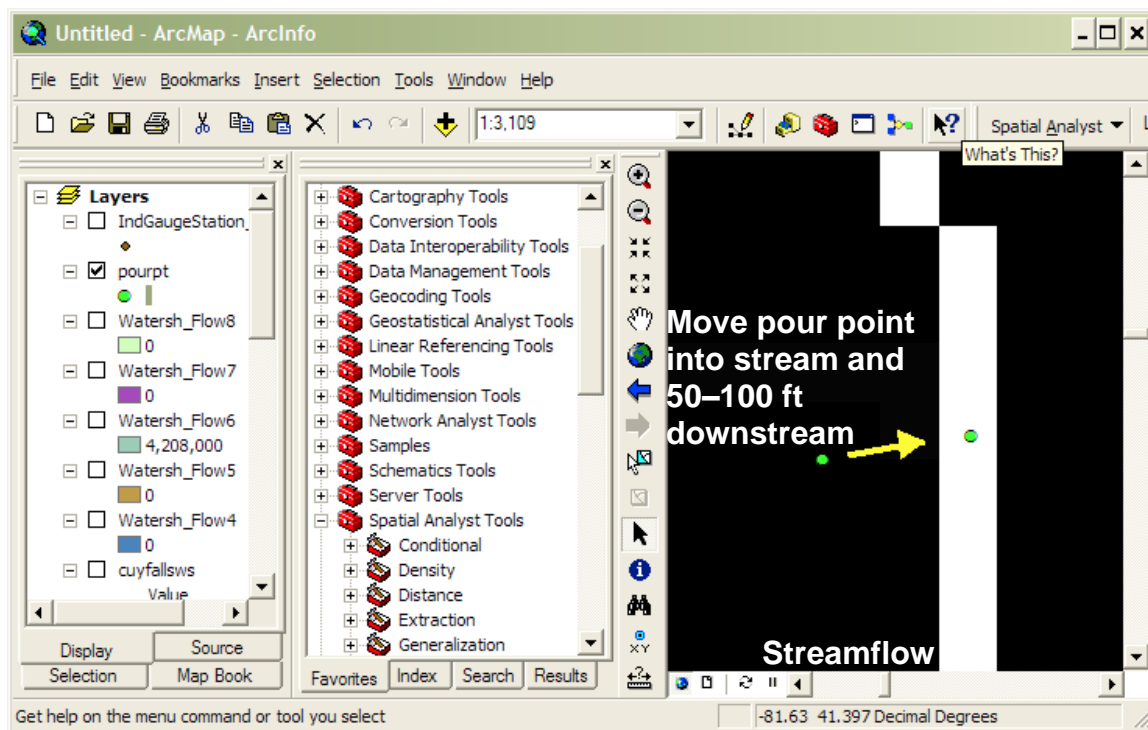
Untitled - ArcMap - ArcInfo

File Edit View Bookmarks Insert Selection Tools Window Help

1:3,109

Spatial Analyst

What's This?

Layers
IndGaugeStation_
pourpt
Watersh_Flow8
0
Watersh_Flow7
0
Watersh_Flow6
4,208,000
Watersh_Flow5
0
Watersh_Flow4
0
cuyfallsws
Value

Display
Source
Selection
Map Book

Cartography Tools
Conversion Tools
Data Interoperability Tools
Data Management Tools
Geocoding Tools
Geostatistical Analyst Tools
Linear Referencing Tools
Mobile Tools
Multidimension Tools
Network Analyst Tools
Samples
Schematics Tools
Server Tools
Spatial Analyst Tools
Conditional
Density
Distance
Extraction
Generalization

Favorites
Index
Search
Results

Move pour point into stream and 50–100 ft downstream

Streamflow

Get help on the menu command or tool you select

-81.63 41.397 Decimal Degrees